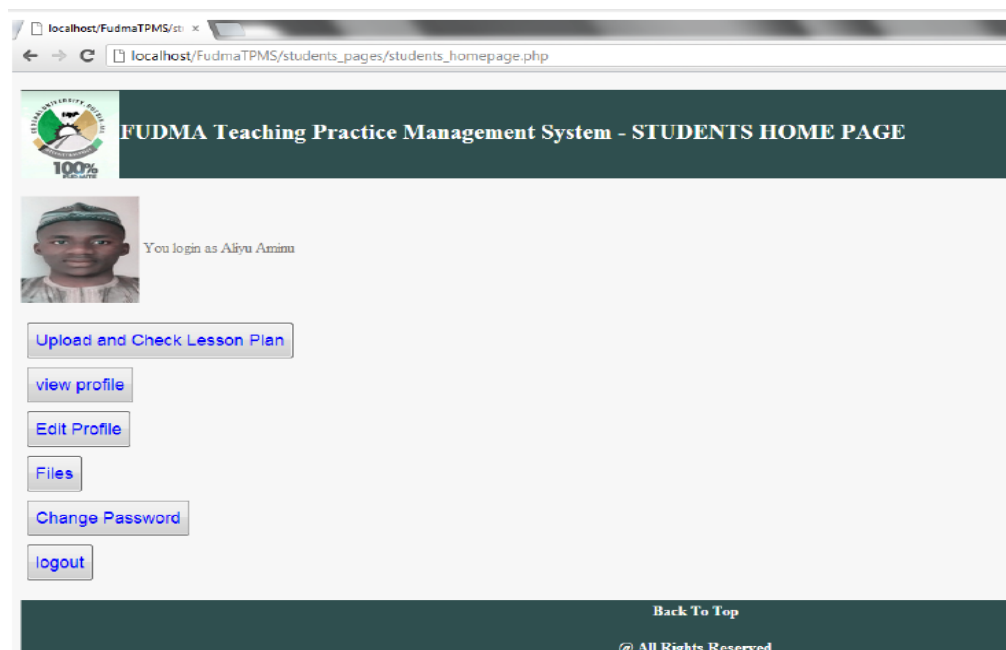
localhost/FudmaTPMS/st ×

localhost/FudmaTPMS/students_pages/students_homepage.php

100%

FUDMA Teaching Practice Management System - STUDENTS HOME PAGE

You login as Aliyu Aminu

Upload and Check Lesson Plan

view profile

Edit Profile

Files

Change Password

logout

Back To Top

@ All Rights Reserved